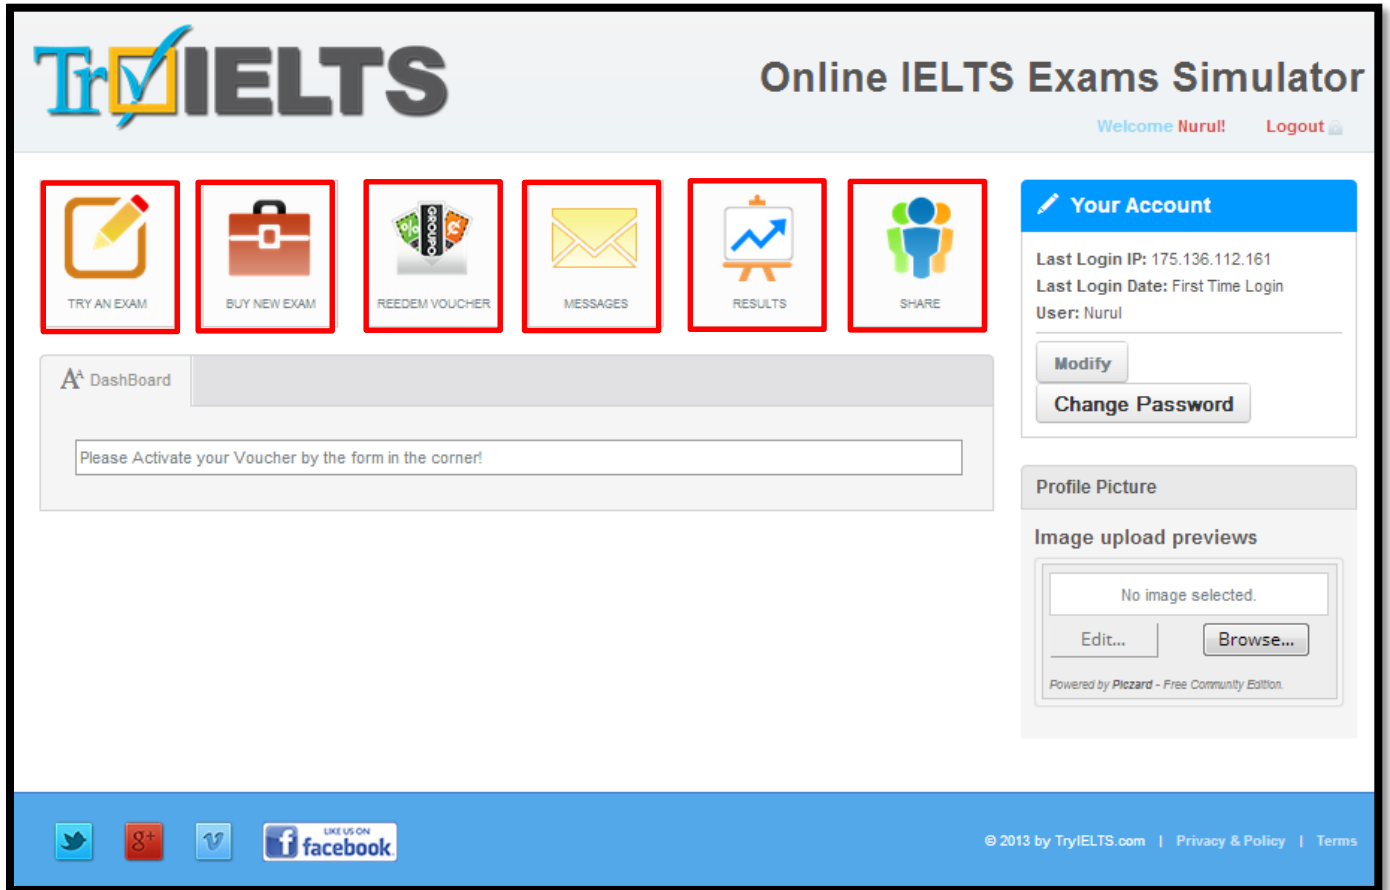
TryIELTS

Online IELTS Exams Simulator

Welcome Nurul! Logout

TRY AN EXAM

BUY NEW EXAM

GROUPO

REEDEM VOUCHER

MESSAGES

RESULTS

SHARE

DashBoard

Please Activate your Voucher by the form in the corner!

Your Account

Last Login IP: 175.136.112.161
Last Login Date: First Time Login
User: Nurul

Modify

Change Password

Profile Picture

Image upload previews

No image selected.

Edit...

Browse...

Powered by Picizard - Free Community Edition.

g+

LIKE US ON facebook

© 2013 by TryIELTS.com | Privacy & Policy | Terms